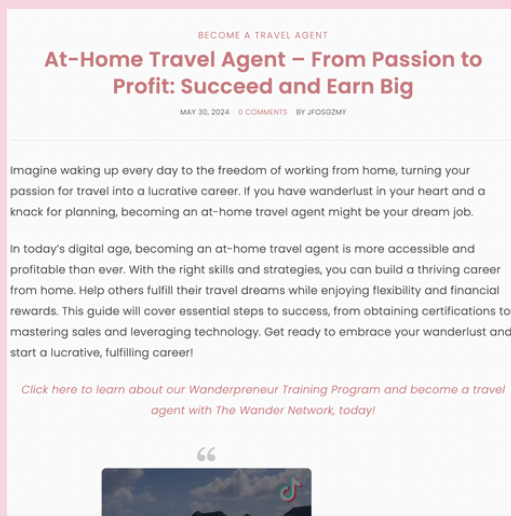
BECOME A TRAVEL AGENT

At-Home Travel Agent – From Passion to Profit: Succeed and Earn Big

MAY 30, 2024 0 COMMENTS BY JFOSGZMY

Imagine waking up every day to the freedom of working from home, turning your passion for travel into a lucrative career. If you have wanderlust in your heart and a knack for planning, becoming an at-home travel agent might be your dream job.

In today's digital age, becoming an at-home travel agent is more accessible and profitable than ever. With the right skills and strategies, you can build a thriving career from home. Help others fulfill their travel dreams while enjoying flexibility and financial rewards. This guide will cover essential steps to success, from obtaining certifications to mastering sales and leveraging technology. Get ready to embrace your wanderlust and start a lucrative, fulfilling career!

Click here to learn about our Wanderpreneur Training Program and become a travel agent with The Wander Network, today!

“